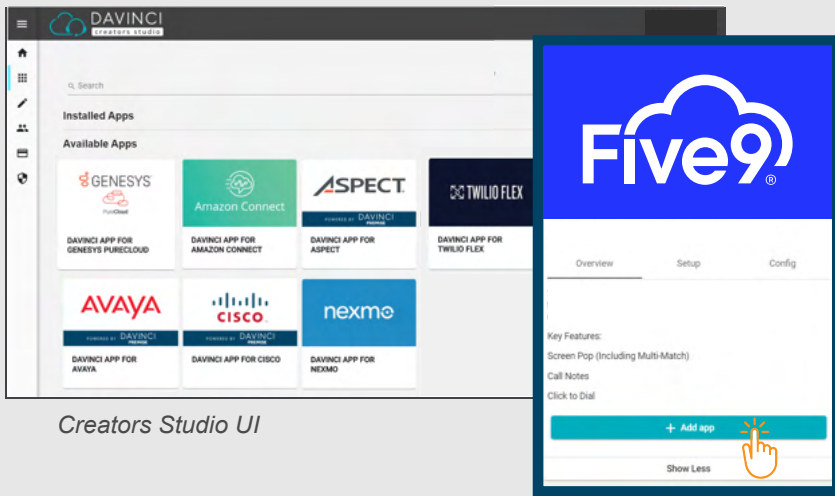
DAVINCI
creators studio

Search

Installed Apps

Available Apps

GENESYS
PureCloud

DAVINCI APP FOR GENESYS PURECLOUD

Amazon Connect

DAVINCI APP FOR AMAZON CONNECT

ASPECT
POWERED BY DAVINCI

DAVINCI APP FOR ASPECT

TWILIO FLEX

DAVINCI APP FOR TWILIO FLEX

AVAYA
POWERED BY DAVINCI

DAVINCI APP FOR AVAYA

CISCO
POWERED BY DAVINCI

DAVINCI APP FOR CISCO

nexmo

DAVINCI APP FOR NEXMO

Creators Studio UI

Five9®

Overview Setup Config

Key Features:
Screen Pop (Including Multi-Match)
Call Notes
Click to Dial

+ Add app

Show Less